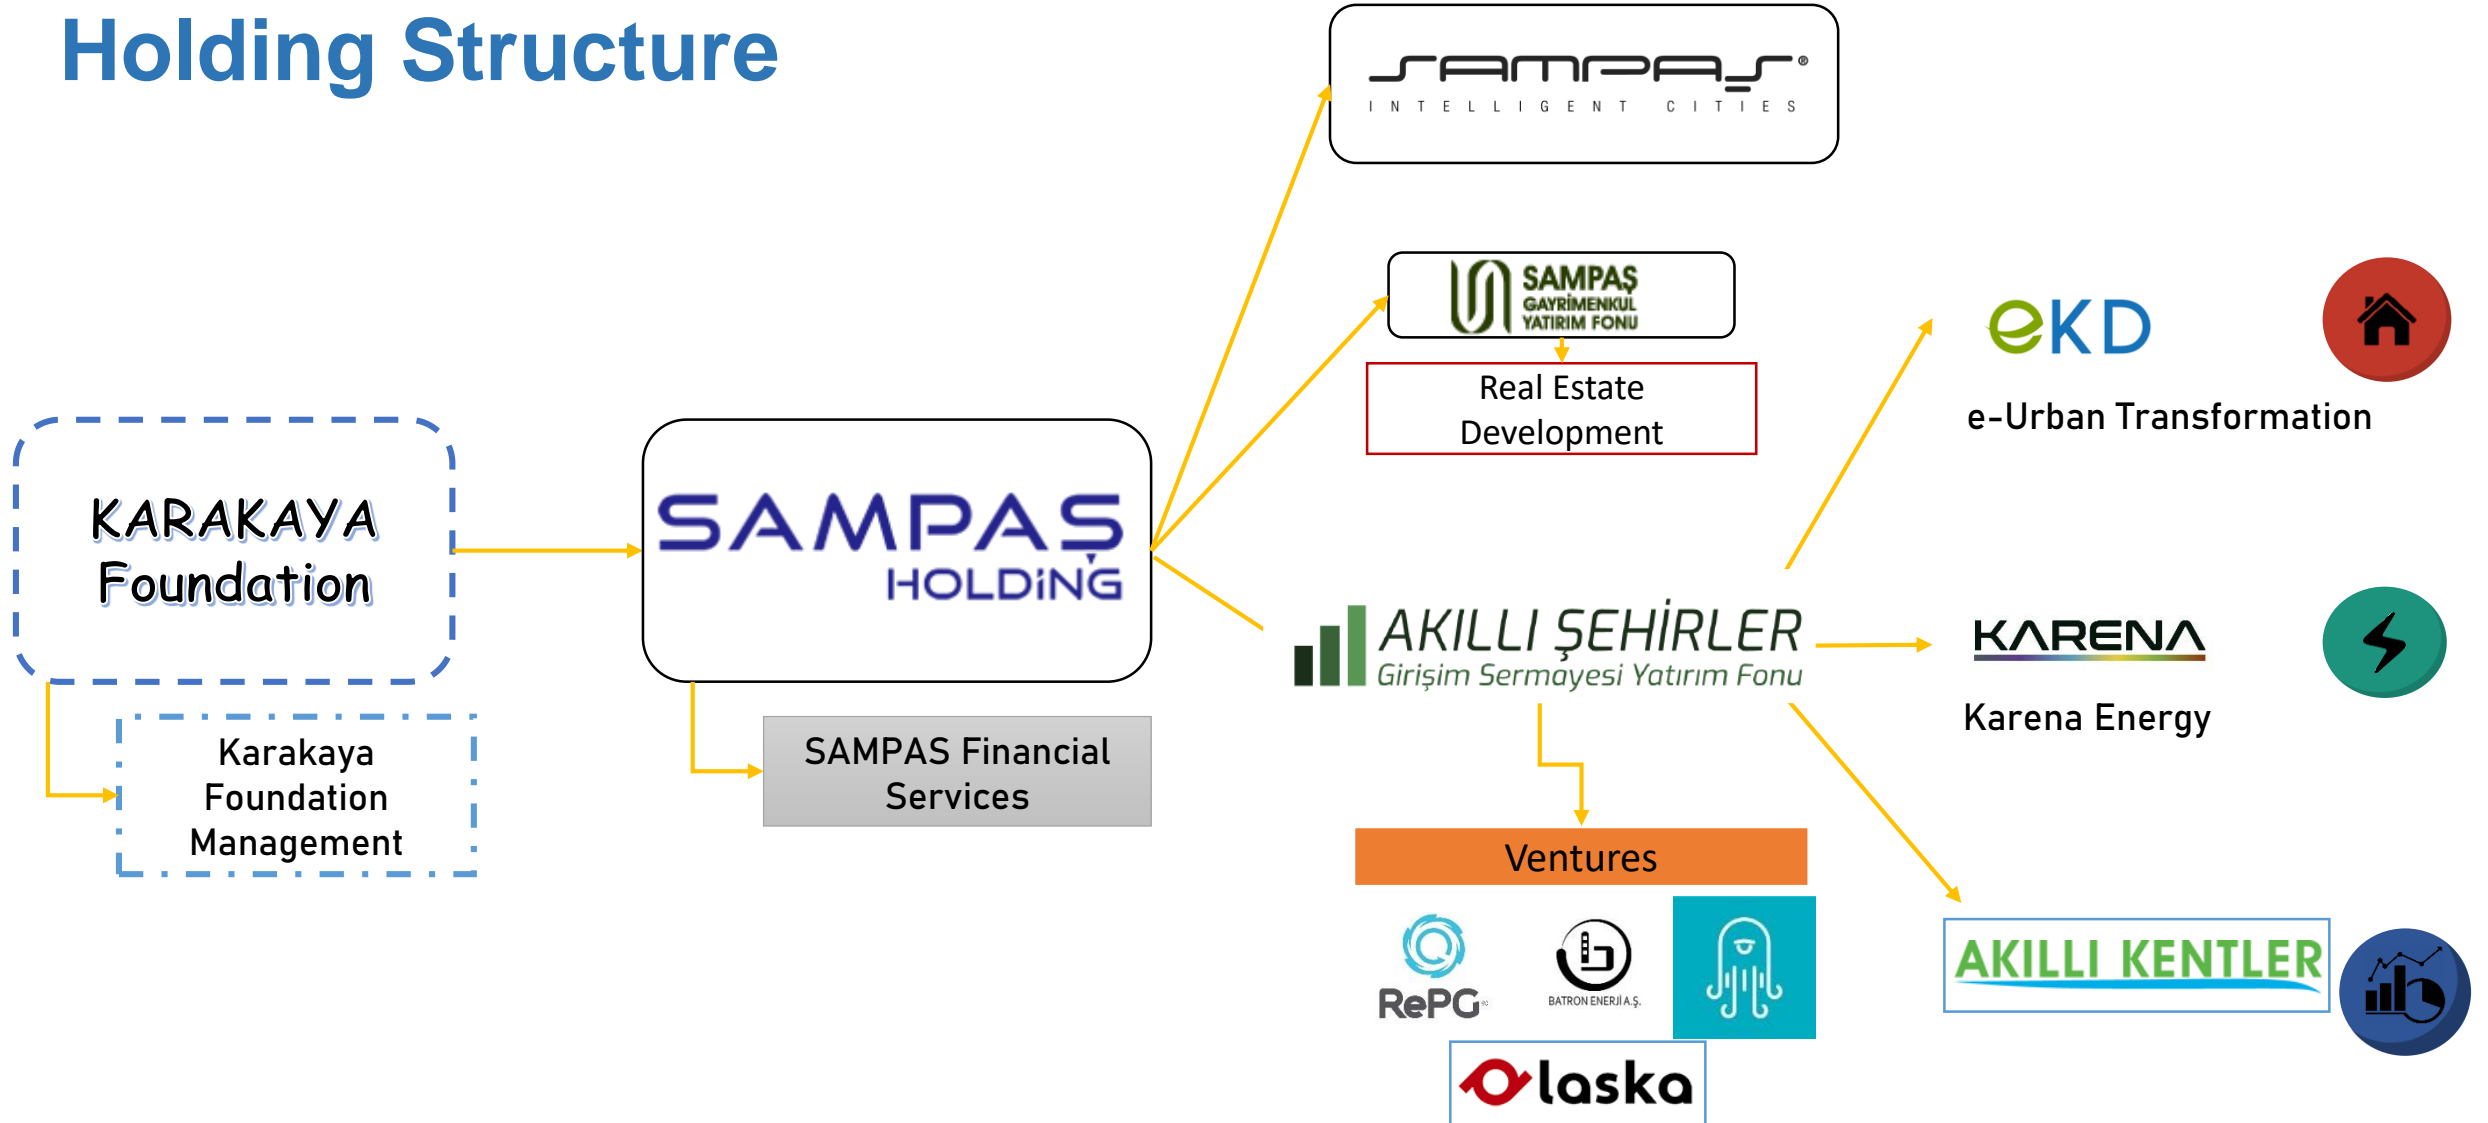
Holding Structure

KARAKAYA Foundation

Karakaya Foundation Management

SAMPAS HOLDiNG

SAMPAS Financial Services

SAMPAS® INTELLIGENT CITIES

SAMPAŞ GAYRİMENKUL YATIRIM FONU

Real Estate Development

AKILLI ŞEHİRLER Girişim Sermayesi Yatırım Fonu

Ventures

RePG

BATRON ENERJİ A.Ş.

laska

eKD

e-Urban Transformation

KARENA

Karena Energy

AKILLI KENTLER